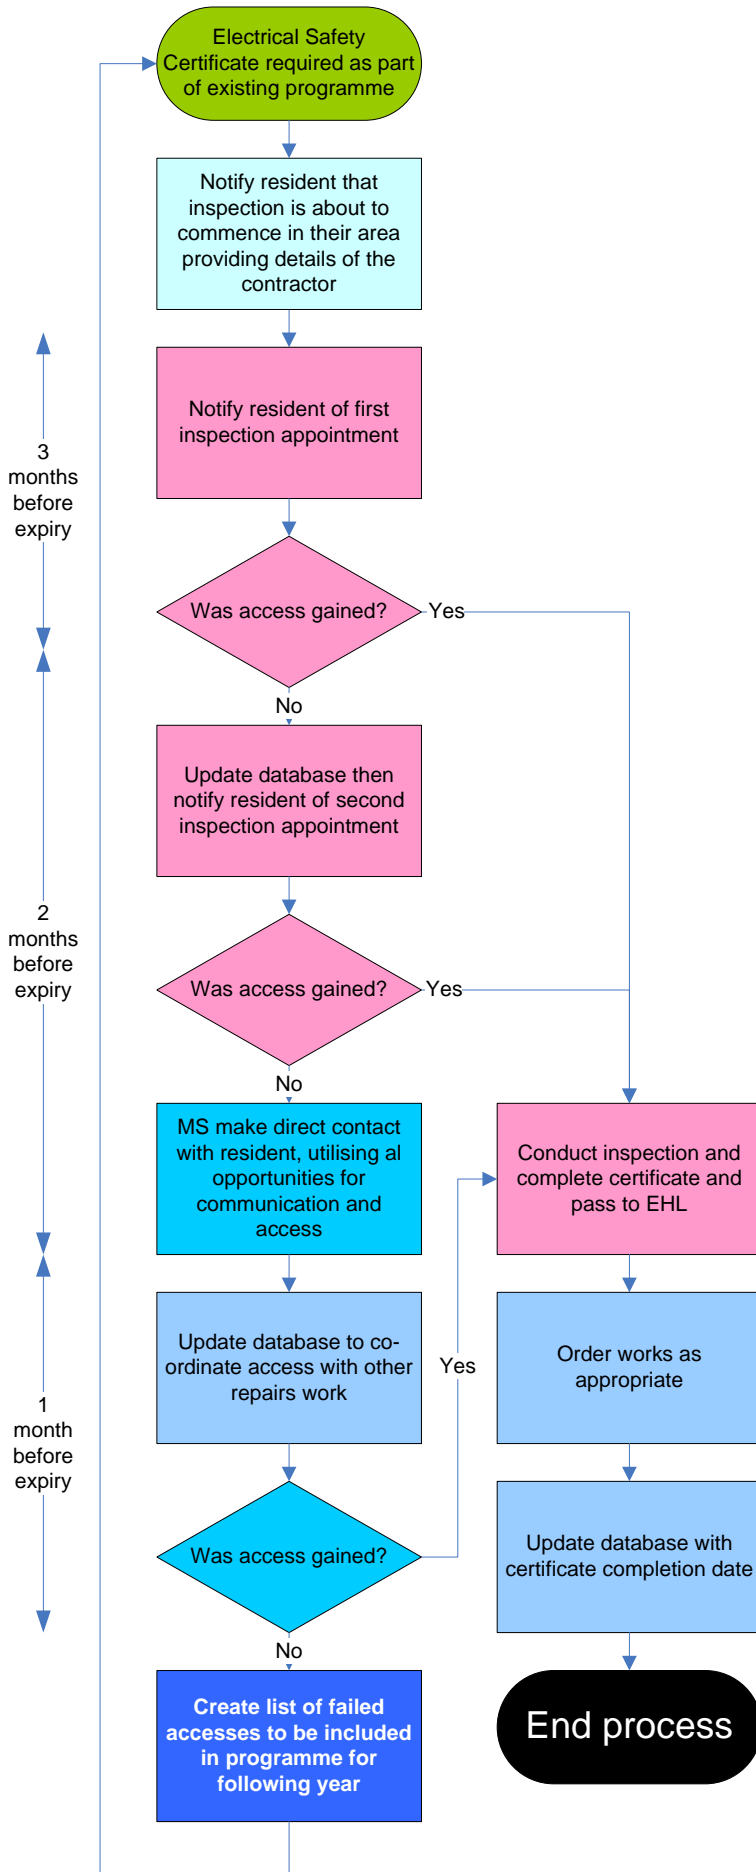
Electrical Safety Certificate required as part of existing programme

Notify resident that inspection is about to commence in their area providing details of the contractor

3 months before expiry

Notify resident of first inspection appointment

Was access gained?

Yes

No

Update database then notify resident of second inspection appointment

2 months before expiry

Was access gained?

Yes

No

MS make direct contact with resident, utilising al opportunities for communication and access

Conduct inspection and complete certificate and pass to EHL

1 month before expiry

Update database to co-ordinate access with other repairs work

Yes

Order works as appropriate

Was access gained?

Update database with certificate completion date

No

Create list of failed accesses to be included in programme for following year

End process